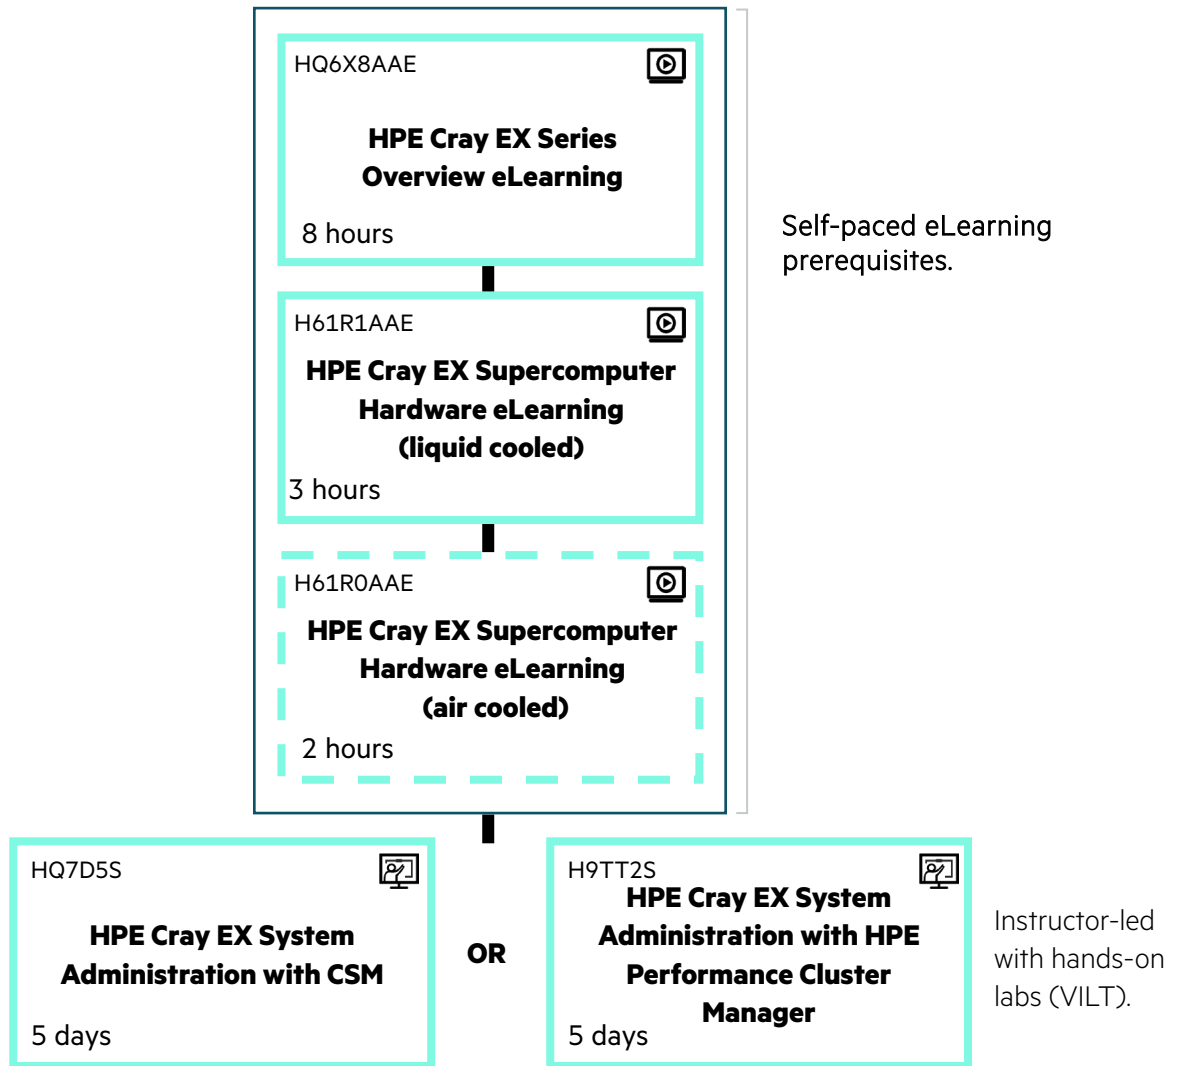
HQ6X8AAE

HPE Cray EX Series Overview eLearning

8 hours

H61R1AAE

HPE Cray EX Supercomputer Hardware eLearning (liquid cooled)

3 hours

H61R0AAE

HPE Cray EX Supercomputer Hardware eLearning (air cooled)

2 hours

Self-paced eLearning prerequisites.

HQ7D5S

HPE Cray EX System Administration with CSM

5 days

OR

H9TT2S

HPE Cray EX System Administration with HPE Performance Cluster Manager

5 days

Instructor-led with hands-on labs (VILT).